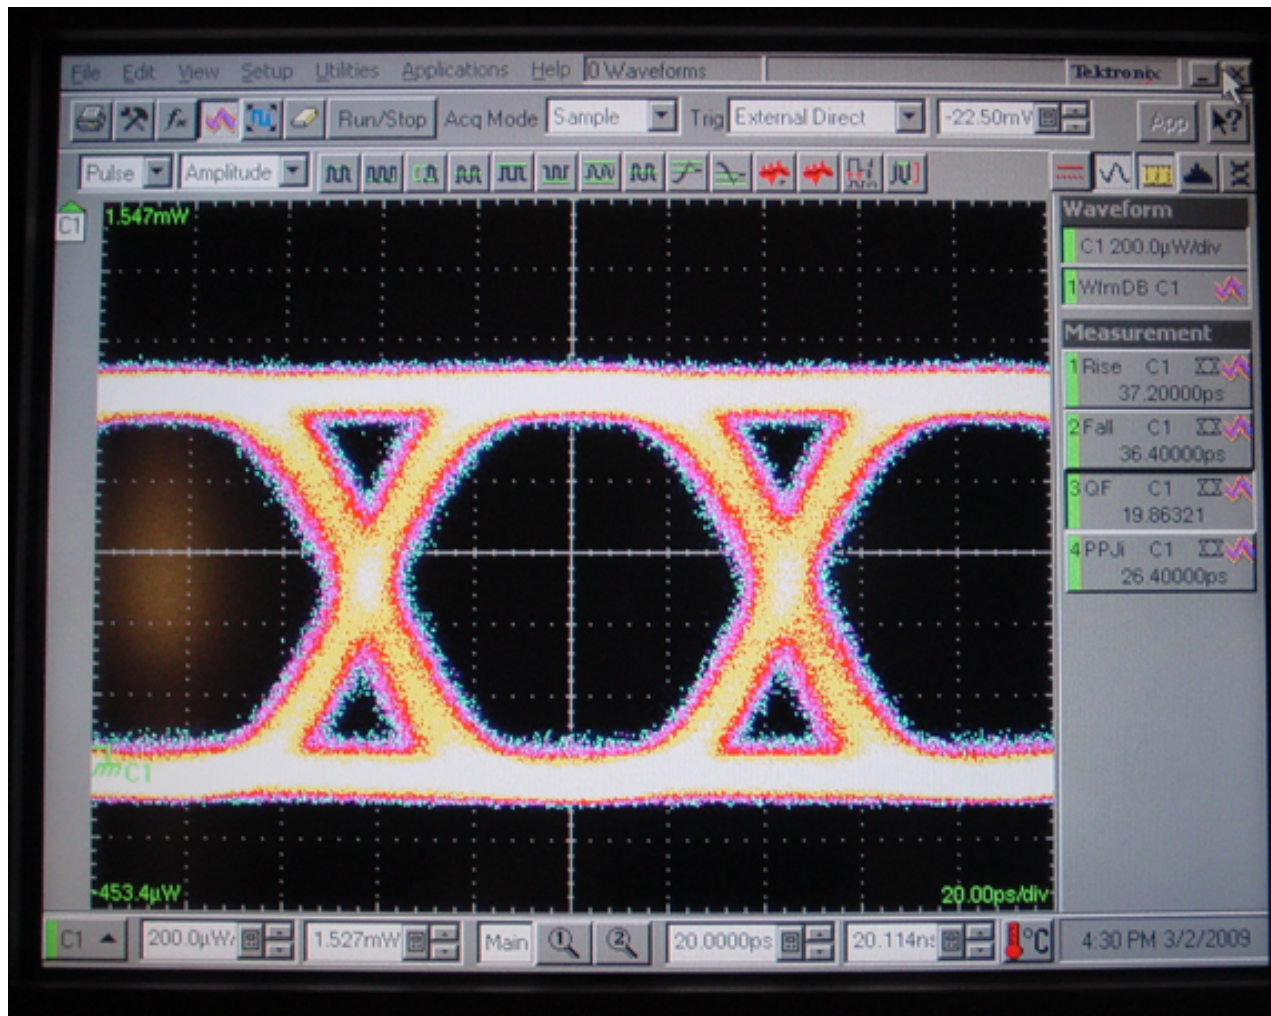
File Edit View Setup Utilities Applications Help 0 Waveforms Tektronix

Run/Stop Acq Mode Sample Trig External Direct -22.50mV App

Pulse Amplitude

C1 1.547mW

Waveform
C1 200.0µW/div
1 WfmDB C1

Measurement
1 Rise C1
37.20000ps
2 Fall C1
36.40000ps
3 QF C1
19.86321
4 PPJi C1
26.40000ps

C1

-453.4µW 20.00ps/div

C1 200.0µW 1.527mW Main 20.0000ps 20.114ns °C 4:30 PM 3/2/2009